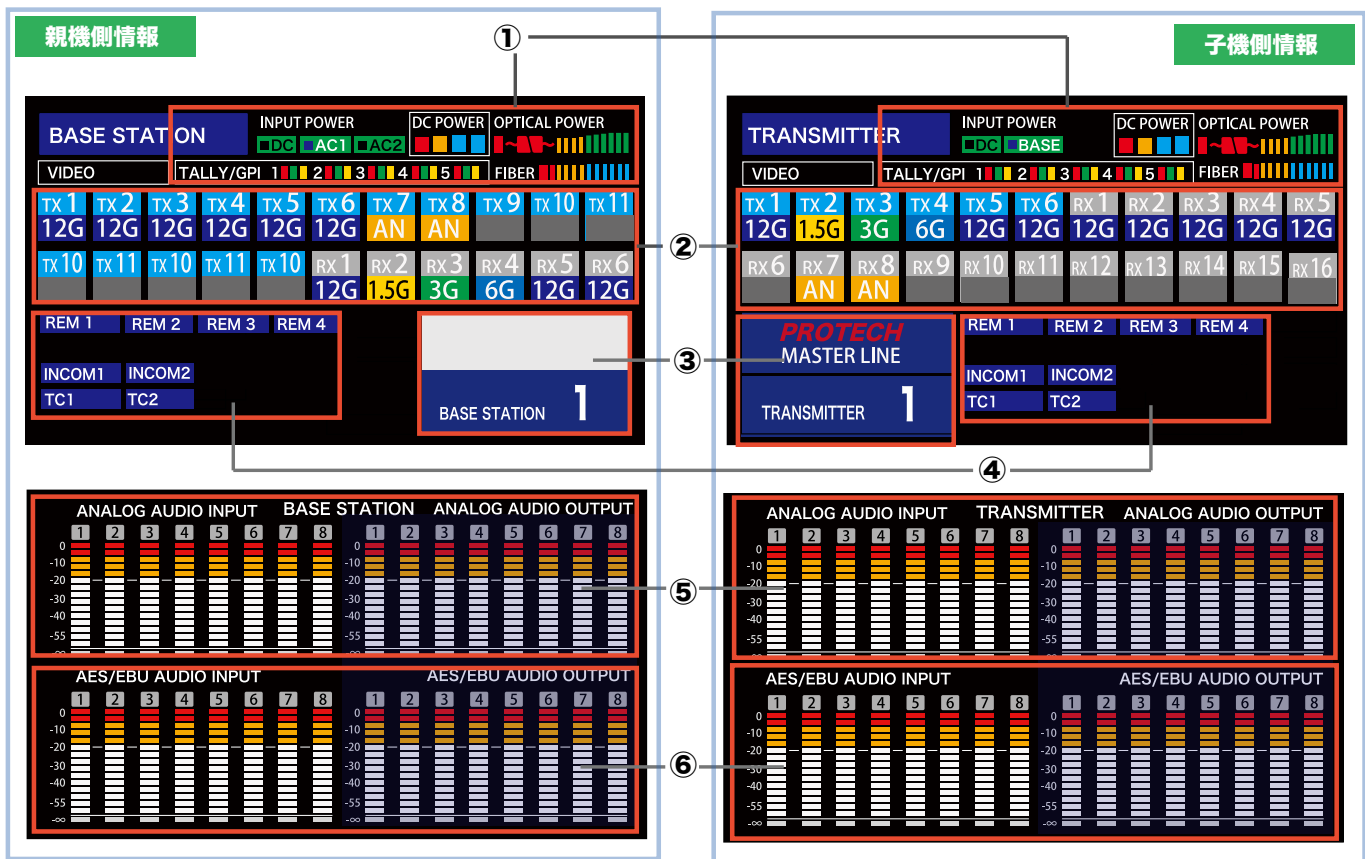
親機側情報

①

子機側情報

BASE STATION
INPUT POWER
DC AC1 AC2
DC POWER
OPTICAL POWER
VIDEO
TALLY/GPI 1 2 3 4 5
FIBER

TX 1 12G TX 2 12G TX 3 12G TX 4 12G TX 5 12G TX 6 12G TX 7 AN TX 8 AN TX 9 TX 10 TX 11
TX 10 TX 11 TX 10 TX 11 TX 10 RX 1 12G RX 2 1.5G RX 3 3G RX 4 6G RX 5 12G RX 6 12G

REM 1 REM 2 REM 3 REM 4
INCOM1 INCOM2
TC1 TC2

BASE STATION 1

TRANSMITTER
INPUT POWER
DC BASE
DC POWER
OPTICAL POWER
VIDEO
TALLY/GPI 1 2 3 4 5
FIBER

TX 1 12G TX 2 1.5G TX 3 3G TX 4 6G TX 5 12G TX 6 12G RX 1 12G RX 2 12G RX 3 12G RX 4 12G RX 5 12G
RX 6 RX 7 AN RX 8 AN RX 9 RX 10 RX 11 RX 12 RX 13 RX 14 RX 15 RX 16

②

PROTECH
MASTER LINE
TRANSMITTER 1

③

REM 1 REM 2 REM 3 REM 4
INCOM1 INCOM2
TC1 TC2

④

ANALOG AUDIO INPUT BASE STATION ANALOG AUDIO OUTPUT
1 2 3 4 5 6 7 8 1 2 3 4 5 6 7 8
0 -10 -20 -30 -40 -55 -∞ 0 -10 -20 -30 -40 -55 -∞

AES/EBU AUDIO INPUT AES/EBU AUDIO OUTPUT
1 2 3 4 5 6 7 8 1 2 3 4 5 6 7 8
0 -10 -20 -30 -40 -55 -∞ 0 -10 -20 -30 -40 -55 -∞

⑤

⑥

ANALOG AUDIO INPUT TRANSMITTER ANALOG AUDIO OUTPUT
1 2 3 4 5 6 7 8 1 2 3 4 5 6 7 8
0 -10 -20 -30 -40 -55 -∞ 0 -10 -20 -30 -40 -55 -∞

AES/EBU AUDIO INPUT AES/EBU AUDIO OUTPUT
1 2 3 4 5 6 7 8 1 2 3 4 5 6 7 8
0 -10 -20 -30 -40 -55 -∞ 0 -10 -20 -30 -40 -55 -∞